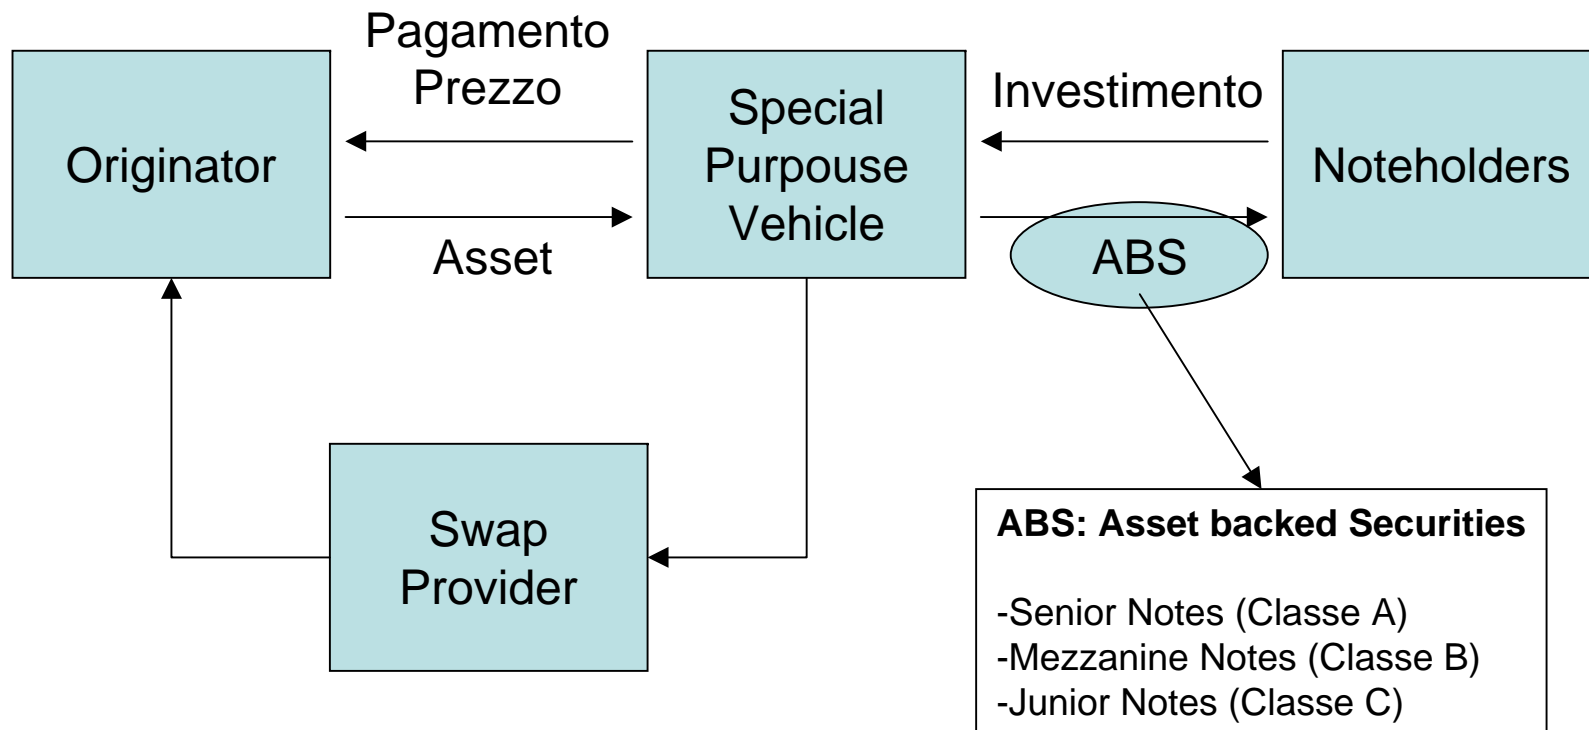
Pagamento Prezzo

Originator

Asset

Special Purpouse Vehicle

Investimento

Noteholders

ABS

Swap Provider

**ABS: Asset backed Securities**

-Senior Notes (Classe A)
-Mezzanine Notes (Classe B)
-Junior Notes (Classe C)